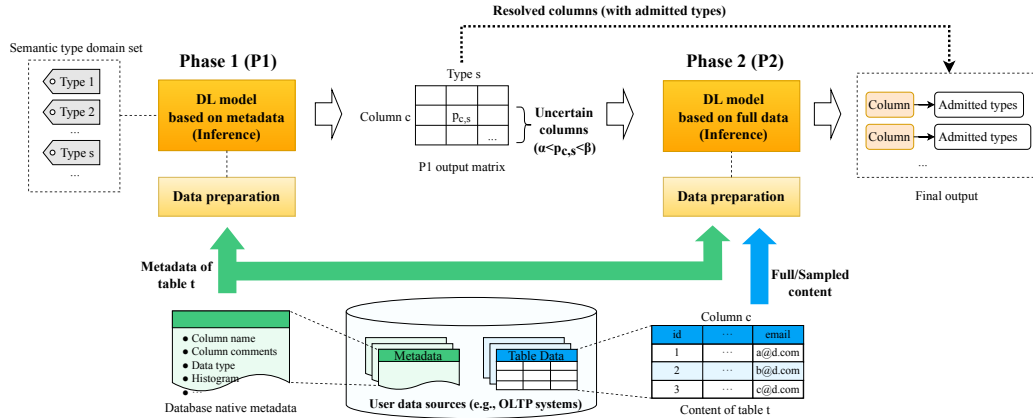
Resolved columns (with admitted types)

Semantic type domain set

Type 1

Type 2

...

Type s

...

Phase 1 (P1)

DL model based on metadata (Inference)

Data preparation

Type s

Column c

$p_{c,s}$

...

P1 output matrix

Uncertain columns ($\alpha$<$p_{c,s}$<$\beta$)

Phase 2 (P2)

DL model based on full data (Inference)

Data preparation

Column → Admitted types

Column → Admitted types

...

Final output

Metadata of table t

Full/Sampled content

● Column name
● Column comments
● Data type
● Histogram
● ...

Database native metadata

Metadata

Table Data

User data sources (e.g., OLTP systems)

Column c

| id | ··· | email |
|---|---|---|
| 1 | ··· | a@d.com |
| 2 | ··· | b@d.com |
| 3 | ··· | c@d.com |

Content of table t